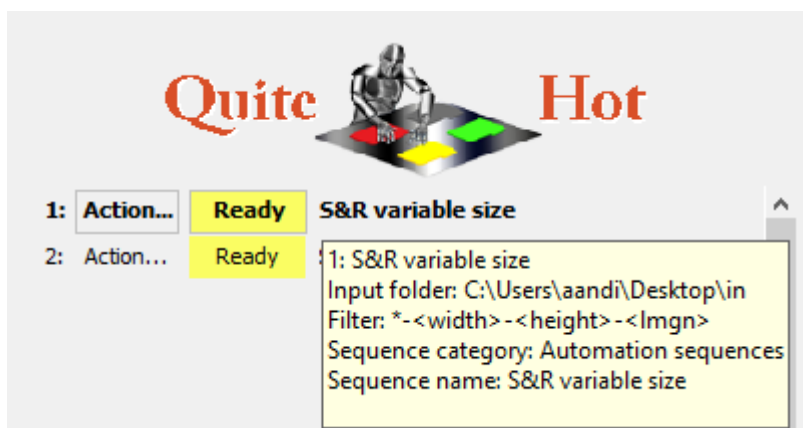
Quite Hot

1: Action... Ready S&R variable size

2: Action... Ready

1: S&R variable size
Input folder: C:\Users\aandi\Desktop\in
Filter: *-<width>-<height>-<Imgn>
Sequence category: Automation sequences
Sequence name: S&R variable size